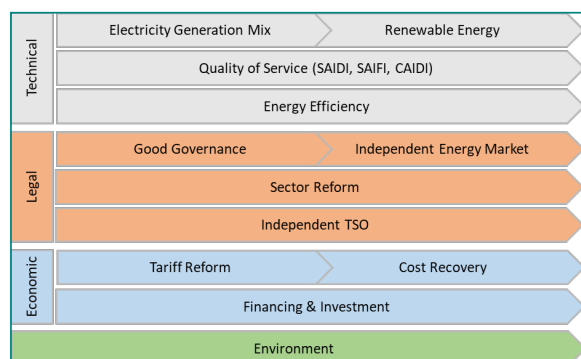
Technical

Electricity Generation Mix
Renewable Energy

Quality of Service (SAIDI, SAIFI, CAIDI)

Energy Efficiency

Legal

Good Governance
Independent Energy Market

Sector Reform

Independent TSO

Economic

Tariff Reform
Cost Recovery

Financing & Investment

Environment